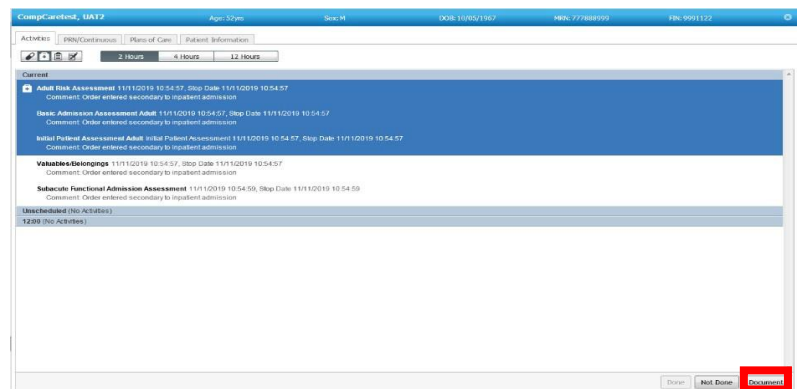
CompCaretest, UAT2 Age: 52yrs Sex: M DOB: 10/05/1967 MRN: 777888999 FIN: 9991122

Activities PRN/Continuous Plans of Care Patient Information

2 Hours 4 Hours 12 Hours

Current

Adult Risk Assessment 11/11/2019 10:54:57, Stop Date 11/11/2019 10:54:57
Comment: Order entered secondary to inpatient admission

Basic Admission Assessment Adult 11/11/2019 10:54:57, Stop Date 11/11/2019 10:54:57
Comment: Order entered secondary to inpatient admission

Initial Patient Assessment Adult Initial Patient Assessment 11/11/2019 10:54:57, Stop Date 11/11/2019 10:54:57
Comment: Order entered secondary to inpatient admission

Valuables/Belongings 11/11/2019 10:54:57, Stop Date 11/11/2019 10:54:57
Comment: Order entered secondary to inpatient admission

Subacute Functional Admission Assessment 11/11/2019 10:54:59, Stop Date 11/11/2019 10:54:59
Comment: Order entered secondary to inpatient admission

Unscheduled (No Activities)

12:00 (No Activities)

Done Not Done Document